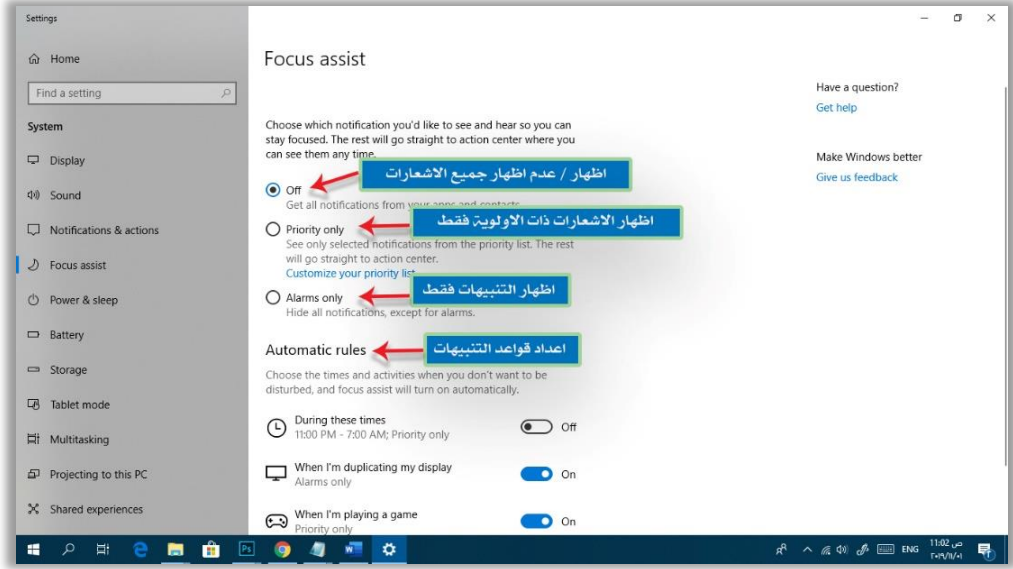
Settings

Home

Find a setting

System

Display

Sound

Notifications & actions

Focus assist

Power & sleep

Battery

Storage

Tablet mode

Multitasking

Projecting to this PC

Shared experiences

Focus assist

Choose which notification you'd like to see and hear so you can stay focused. The rest will go straight to action center where you can see them any time.

اظهار / عدم اظهار جميع الاشعارات

Off
Get all notifications from your apps and contacts.

اظهار الاشعارات ذات الاولوية فقط

Priority only
See only selected notifications from the priority list. The rest will go straight to action center.
Customize your priority list

اظهار التنبيهات فقط

Alarms only
Hide all notifications, except for alarms.

Automatic rules

اعداد قواعد التنبيهات

Choose the times and activities when you don't want to be disturbed, and focus assist will turn on automatically.

During these times
11:00 PM - 7:00 AM; Priority only
Off

When I'm duplicating my display
Alarms only
On

When I'm playing a game
Priority only
On

Have a question?
Get help

Make Windows better
Give us feedback

ENG
11:02 ص
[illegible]